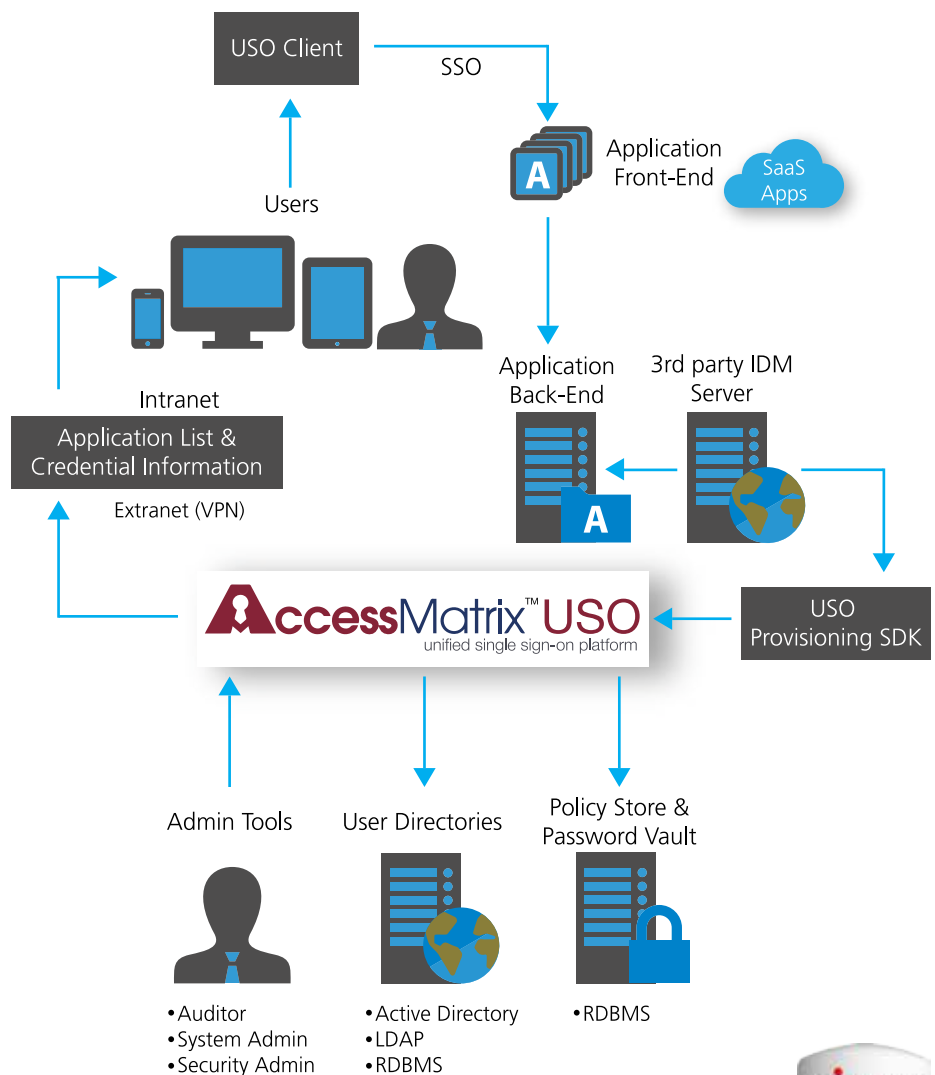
USO Client

SSO

A

Application Front-End

SaaS Apps

Users

Application Back-End

3rd party IDM Server

Intranet

Application List & Credential Information

Extranet (VPN)

A

AccessMatrix™ USO
unified single sign-on platform

USO Provisioning SDK

Admin Tools

User Directories

Policy Store & Password Vault

•Auditor
•System Admin
•Security Admin

•Active Directory
•LDAP
•RDBMS

•RDBMS